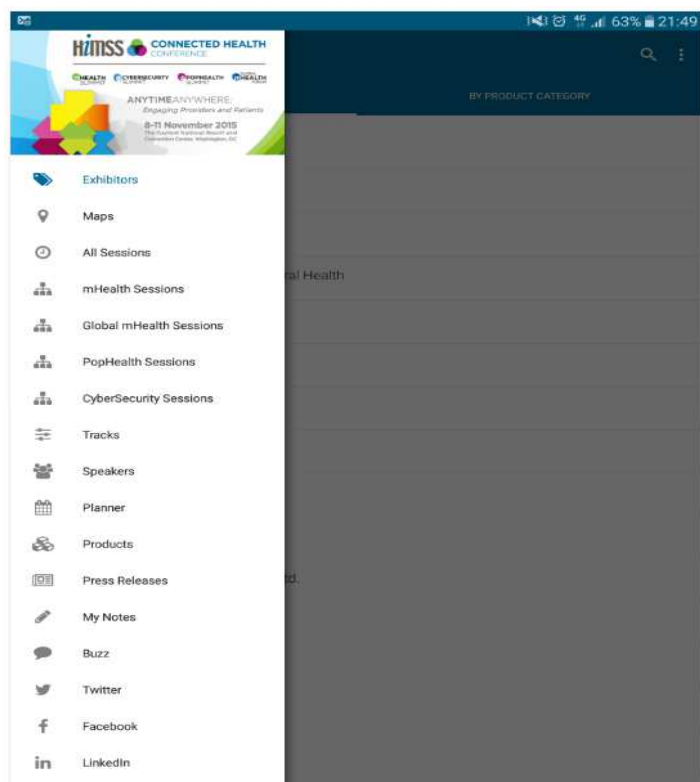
4G 63% 21:49

HIMSS CONNECTED HEALTH CONFERENCE

mHEALTH SUMMIT CYBERSECURITY SUMMIT POPHEALTH SUMMIT GLOBAL mHEALTH FORUM

ANYTIMEANYWHERE: Engaging Providers and Patients

8-11 November 2015 The Gaylord National Resort and Convention Center, Washington, DC

BY PRODUCT CATEGORY

Exhibitors
Maps
All Sessions
mHealth Sessions
Global mHealth Sessions
PopHealth Sessions
CyberSecurity Sessions
Tracks
Speakers
Planner
Products
Press Releases
My Notes
Buzz
Twitter
Facebook
LinkedIn

al Health

td.